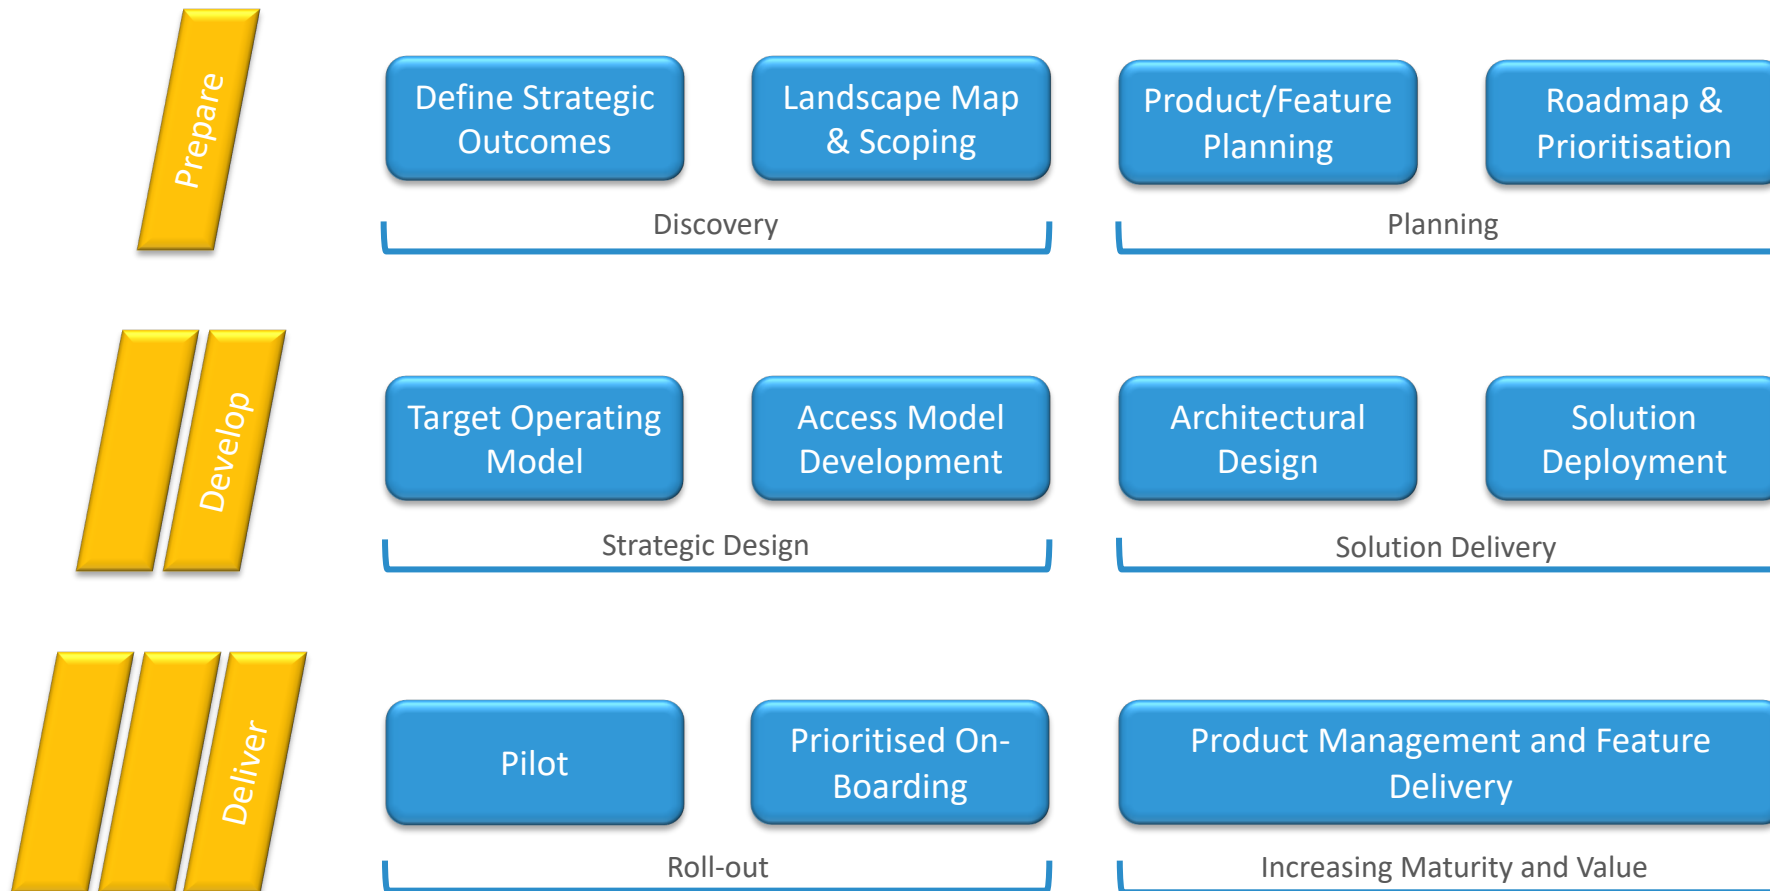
Prepare

Define Strategic Outcomes

Landscape Map & Scoping

Discovery

Product/Feature Planning

Roadmap & Prioritisation

Planning

Develop

Target Operating Model

Access Model Development

Strategic Design

Architectural Design

Solution Deployment

Solution Delivery

Deliver

Pilot

Prioritised On-Boarding

Roll-out

Product Management and Feature Delivery

Increasing Maturity and Value